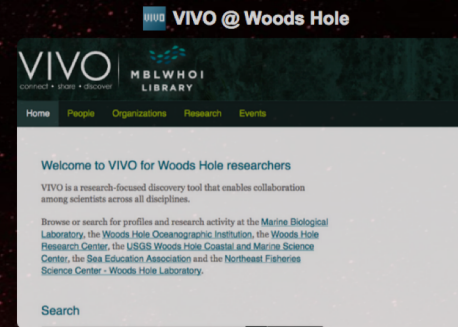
VIVO VIVO @ Woods Hole

VIVO
connect • share • discover

MBLWHOI LIBRARY

Home People Organizations Research Events

Welcome to VIVO for Woods Hole researchers

VIVO is a research-focused discovery tool that enables collaboration among scientists across all disciplines.

Browse or search for profiles and research activity at the Marine Biological Laboratory, the Woods Hole Oceanographic Institution, the Woods Hole Research Center, the USGS Woods Hole Coastal and Marine Science Center, the Sea Education Association and the Northeast Fisheries Science Center - Woods Hole Laboratory.

Search